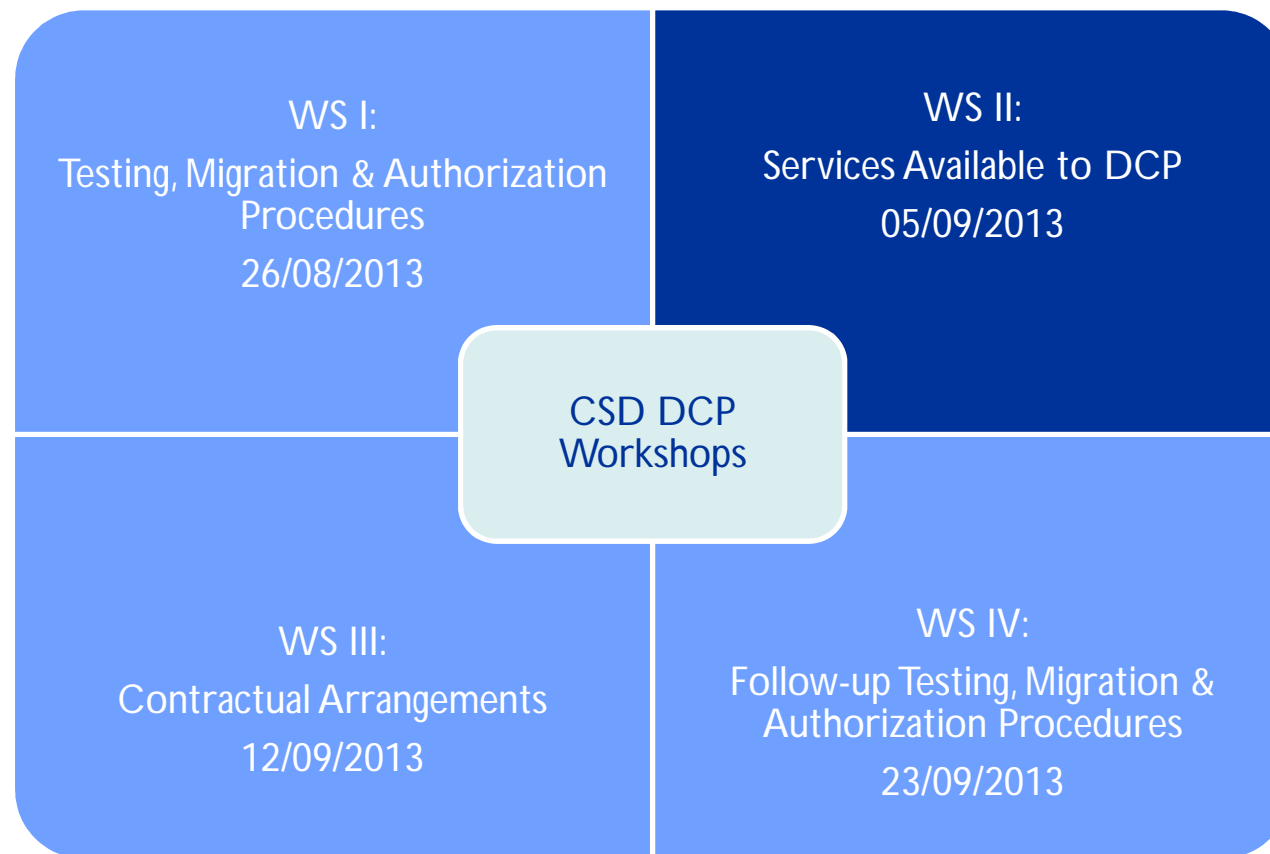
WS I:
Testing, Migration & Authorization Procedures
26/08/2013

WS II:
Services Available to DCP
05/09/2013

CSD DCP Workshops

WS III:
Contractual Arrangements
12/09/2013

WS IV:
Follow-up Testing, Migration & Authorization Procedures
23/09/2013